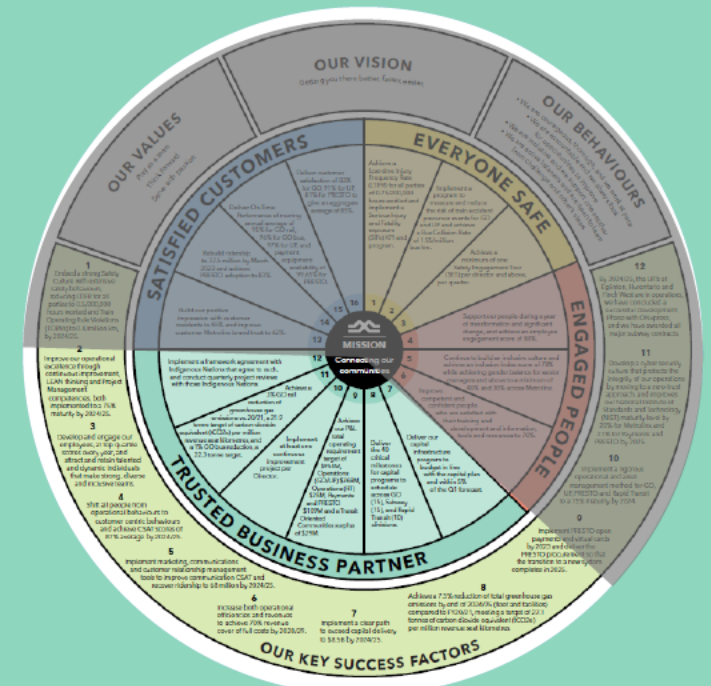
OUR VISION

Getting you there better, faster, easier.

OUR VALUES

Put us a man
Show you care
Serve with passion

OUR BEHAVIOURS

EVERYONE SAFE

SATISFIED CUSTOMERS

ENGAGED PEOPLE

TRUSTED BUSINESS PARTNER

MISSION

Connecting our communities

OUR KEY SUCCESS FACTORS

1
Embed a strong Safety Culture with continuous improvement, including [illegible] hours worked and their Operating Rule Violations by 2024/25.

2
Improve our operational excellence through continuous improvement, LEAN thinking and Project Management competencies, both implemented to a 75% maturity by 2024/25.

3
Develop and engage our employees, at top quartile scores every year, and attract and retain talented and dynamic individuals that make strong, diverse and inclusive teams.

4
Shift all people in operational behaviours to customer centric behaviours and achieve CSAT scores of 81% average by 2024/25.

5
Implement marketing, communications and customer relationship management tools to improve communication CSAT and recover ridership to 68 million by 2024/25.

6
Increase both operational efficiencies and revenue to achieve 79% revenue cover of full costs by 2024/25.

7
Implement a clear path to exceed capital delivery to $8.5B by 2024/25.

8
Achieve a 7.5% reduction of total greenhouse gas emissions by end of 2024/25 (fleet and facilities) compared to FY2021, meeting a target of 22.1 tonnes of carbon dioxide equivalent (tCO2e) per million revenue seat kilometres.

9
Implement PRESTO open payments and virtual cards by 2025 and deliver the PRESTO procurement to the transition to a new system complete in 2026.

10
Implement rigorous operational and asset management method for GO, UP PRESTO and Rapid Transit to a 75% maturity by 2024.

11
Develop a cybersecurity culture that protects the integrity of our operations by moving to a zero-trust approach, and improve our National Institute of Standards and Technology (NIST) maturity level by 20% for Metrolinx and 25% by 2024/25.

12
By 2024/25, the LRT at Eglinton, Hurontario and Finch West are in operation, we have concluded a successful procurement phase with GO Expansion, and have awarded all major subway contracts.

Implement a framework agreement with Indigenous Nations that agree to such, and conduct quarterly project reviews with those Indigenous Nations.

Achieve a 3% GO rail reduction of greenhouse gas emissions vs 2021, a 21.0 tonne target of carbon dioxide equivalent (tCO2e) per million revenue seat kilometres, and a 7% GO bus reduction to a 72.3 tonne target.

Implement at least one continuous improvement project per Director.

Achieve a YTD total operating requirement target of $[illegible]M, Operations (GO/UP) $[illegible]M, Operations (RT) $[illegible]M, Payments and (PRESTO) $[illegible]M and a Transit Oriented Communities surplus of $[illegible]M.

Deliver the 40 critical milestones for capital programs to schedule across GO (15), Subway (15), and Rapid Transit (10) divisions.

Deliver our capital infrastructure program to budget in line with the capital plan and within 5% of the Q1 forecast.

Achieve a Lost-time Injury Frequency Rate (LTIFR) for all parties of 0.74/200,000 hours worked and implement a Serious Injury and Fatality exposure (SIFE) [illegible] program.

Implement a program to measure and reduce the risk of train-accident precursor events for GO and UP and achieve a Bus Collision Rate of 1.55/million km.

Achieve a minimum of one Safety Engagement Tour (SET) per director and above per quarter.

Support our people during a year of transformation and significant change, and achieve an employee engagement score of 80%.

Continue to build an inclusive culture and achieve an inclusion index score of 70% while achieving gender balance for senior management and above to a minimum of 40% and 18% across Metrolinx.

Improve competent and confident people who are satisfied with their training and development and information, tools and resources to 70%.

Deliver On-Time Performance of meeting annual average of 95% for GO rail, 94% for GO bus, 97% for UP, and 97% for LRT.

Deliver customer satisfaction of 83% for GO, 91% for UP, 81% for PRESTO, plus an aggregate average of 81%.

Rebuild ridership to 37.5 million by March 2022 and achieve PRESTO adoption to 83%.

Implement payment equipment availability of 99.6% for PRESTO.

Build our positive impression with customer comments to 80%, and improve customer Metrolinx brand trust to 62%.

13
14
15
16
1
2
3
4
5
6
7
8
9
10
11
12